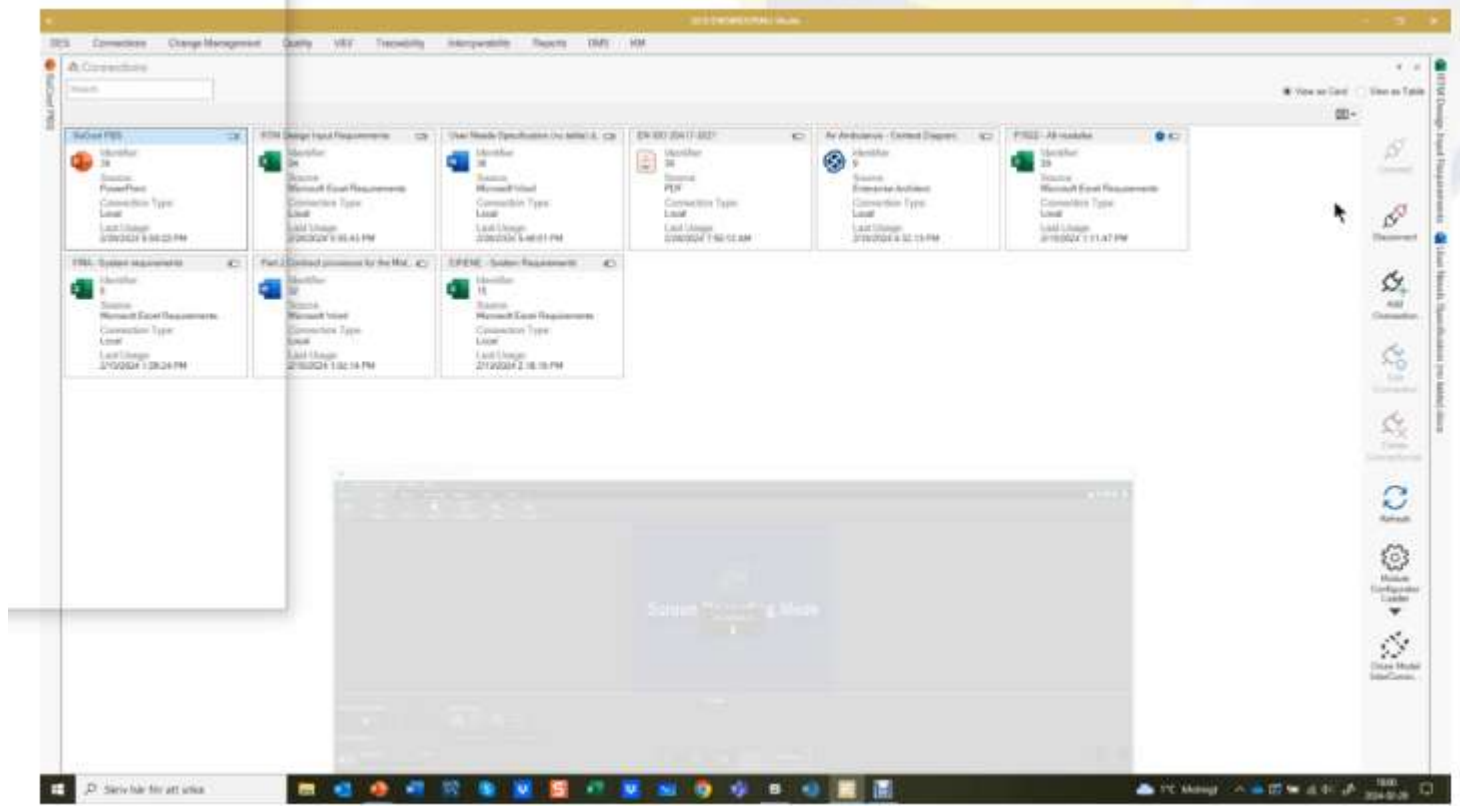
SES Connections Change Management Quality V&V Traceability Interoperability Reports DMS KM

Connections

Search

View as Card View as Table

SoCost PBS
Identifier
24
Source
PowerPoint
Connection Type
Local
Last Usage
2/26/2024 5:56:22 PM

RTM Design Input Requirements
Identifier
24
Source
Microsoft Excel Requirements
Connection Type
Local
Last Usage
2/26/2024 5:55:43 PM

User Needs Specification (no table) (L
Identifier
36
Source
Microsoft Word
Connection Type
Local
Last Usage
2/26/2024 5:48:01 PM

EN ISO 20417:2021
Identifier
34
Source
PDF
Connection Type
Local
Last Usage
2/26/2024 7:50:12 AM

Air Ambulance - Context Diagram
Identifier
9
Source
Enterprise Architect
Connection Type
Local
Last Usage
2/16/2024 4:32:13 PM

FTS22 - All modules
Identifier
23
Source
Microsoft Excel Requirements
Connection Type
Local
Last Usage
2/16/2024 1:11:47 PM

FMA - System requirements
Identifier
5
Source
Microsoft Excel Requirements
Connection Type
Local
Last Usage
2/15/2024 1:28:24 PM

Part 2 Contract provisions for the Mot...
Identifier
32
Source
Microsoft Word
Connection Type
Local
Last Usage
2/15/2024 1:02:14 PM

CIFENE - System Requirements
Identifier
15
Source
Microsoft Excel Requirements
Connection Type
Local
Last Usage
2/13/2024 2:18:19 PM

Connect
Disconnect
Add Connection
Edit Connection
Delete Connection(s)
Refresh
Module Configurator Loader
Close Model InterConn...

RTM Design Input Requirements
User Needs Specification (no table) (Local)

SoCost PBS

Screen Recording Mode

Skriv här för att söka

7°C Molnigt